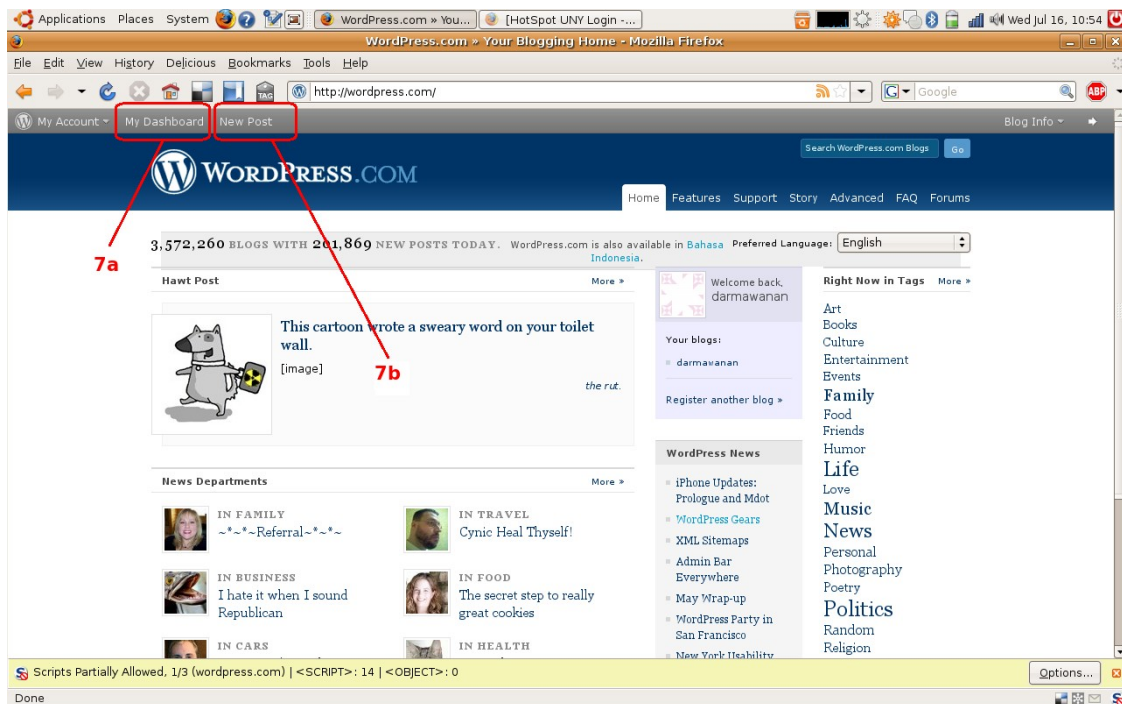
Applications Places System WordPress.com » You... [HotSpot UNY Login -... Wed Jul 16, 10:54

WordPress.com » Your Blogging Home - Mozilla Firefox

File Edit View History Delicious Bookmarks Tools Help

http://wordpress.com/ Google

My Account My Dashboard New Post Blog Info

Search WordPress.com Blogs Go

WORDPRESS.COM

Home Features Support Story Advanced FAQ Forums

7a

3,572,260 BLOGS WITH 201,869 NEW POSTS TODAY. WordPress.com is also available in Bahasa Indonesia. Preferred Language: English

Hawt Post More »

This cartoon wrote a sweary word on your toilet wall.

[image]

7b

the rut.

Welcome back, darmawanan

Your blogs:

darmawanan

Register another blog »

Right Now in Tags More »

Art
Books
Culture
Entertainment
Events
Family
Food
Friends
Humor
Life
Love
Music
News
Personal
Photography
Poetry
Politics
Random
Religion

News Departments More »

IN FAMILY
~*~*~Referral~*~*~

IN TRAVEL
Cynic Heal Thyself!

IN BUSINESS
I hate it when I sound Republican

IN FOOD
The secret step to really great cookies

IN CARS

IN HEALTH

WordPress News

iPhone Updates: Prologue and Mdot
WordPress Gears
XML Sitemaps
Admin Bar Everywhere
May Wrap-up
WordPress Party in San Francisco
New York Usability

Scripts Partially Allowed, 1/3 (wordpress.com) | <SCRIPT>: 14 | <OBJECT>: 0

Options...

Done